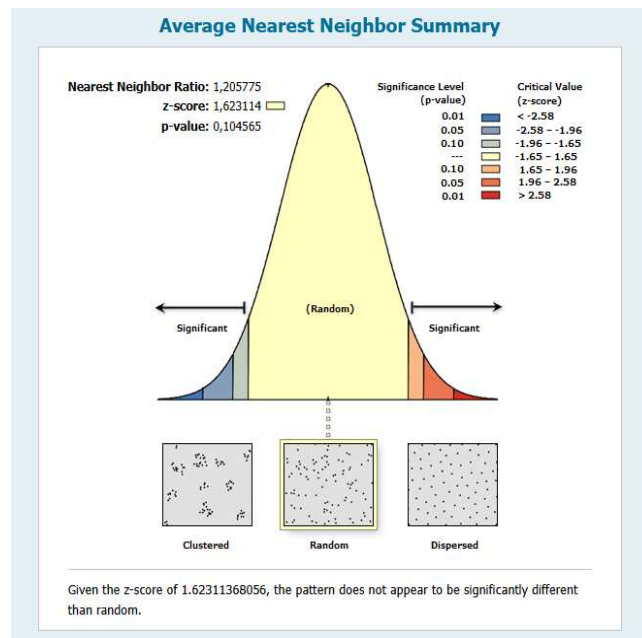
Average Nearest Neighbor Summary

Nearest Neighbor Ratio: 1,205775
z-score: 1,623114
p-value: 0,104565

| Significance Level (p-value) | Critical Value (z-score) |
|---|---|
| 0.01 | < -2.58 |
| 0.05 | -2.58 - -1.96 |
| 0.10 | -1.96 - -1.65 |
| --- | -1.65 - 1.65 |
| 0.10 | 1.65 - 1.96 |
| 0.05 | 1.96 - 2.58 |
| 0.01 | > 2.58 |

Significant

(Random)

Significant

Clustered

Random

Dispersed

Given the z-score of 1.62311368056, the pattern does not appear to be significantly different than random.